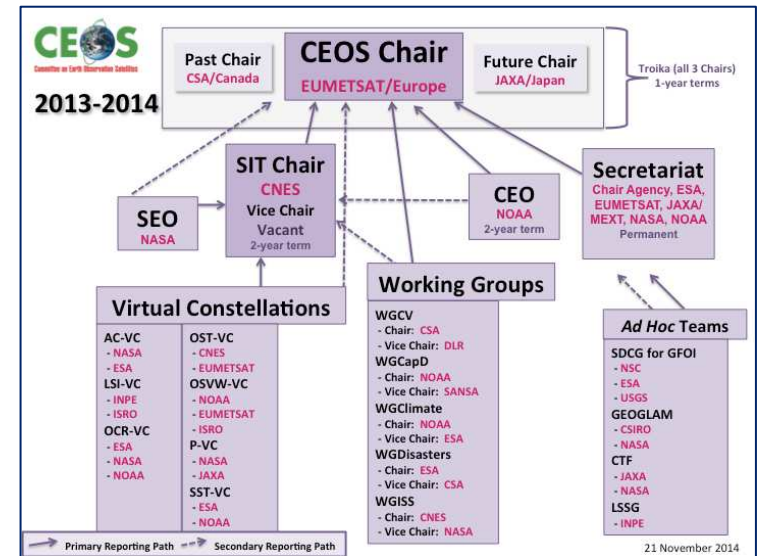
CEOS
Committee on Earth Observation Satellites

2013-2014

Past Chair
CSA/Canada

CEOS Chair
EUMETSAT/Europe

Future Chair
JAXA/Japan

Troika (all 3 Chairs)
1-year terms

SIT Chair
CNES
Vice Chair
Vacant
2-year term

SEO
NASA

CEO
NOAA
2-year term

Secretariat
Chair Agency, ESA, EUMETSAT, JAXA/MEXT, NASA, NOAA
Permanent

Virtual Constellations

AC-VC
- NASA
- ESA
LSI-VC
- INPE
- ISRO
OCR-VC
- ESA
- NASA
- NOAA

OST-VC
- CNES
- EUMETSAT
OSVW-VC
- NOAA
- EUMETSAT
- ISRO
P-VC
- NASA
- JAXA
SST-VC
- ESA
- NOAA

Working Groups

WGCV
- Chair: CSA
- Vice Chair: DLR
WGCapD
- Chair: NOAA
- Vice Chair: SANSA
WGClimate
- Chair: NOAA
- Vice Chair: ESA
WGDisasters
- Chair: ESA
- Vice Chair: CSA
WGISS
- Chair: CNES
- Vice Chair: NASA

Ad Hoc Teams

SDCG for GFOI
- NSC
- ESA
- USGS
GEOGLAM
- CSIRO
- NASA
CTF
- JAXA
- NASA
LSSG
- INPE

Primary Reporting Path
Secondary Reporting Path

21 November 2014